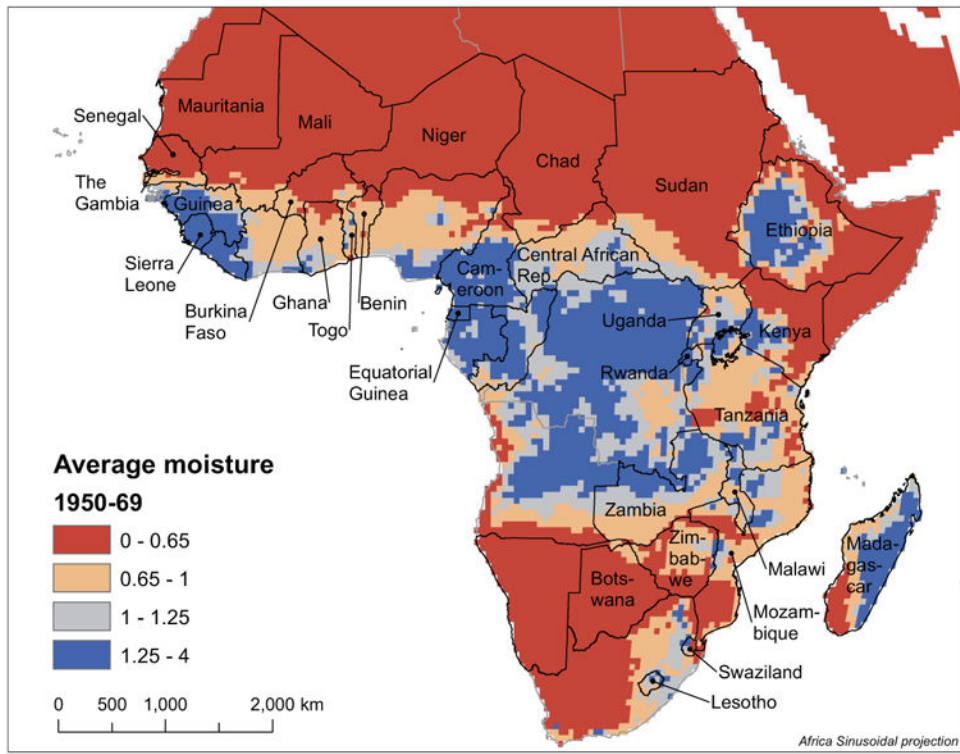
Senegal
Mauritania
Mali
Niger
Chad
Sudan
The Gambia
Guinea
Ethiopia
Sierra Leone
Burkina Faso
Ghana
Togo
Benin
Cameroon
Central African Rep.
Uganda
Kenya
Equatorial Guinea
Rwanda
Tanzania
Average moisture
1950-69
0 - 0.65
0.65 - 1
1 - 1.25
1.25 - 4
Zambia
Zimbabwe
Botswana
Malawi
Madagascar
Mozambique
Swaziland
Lesotho
0 500 1,000 2,000 km
Africa Sinusoidal projection